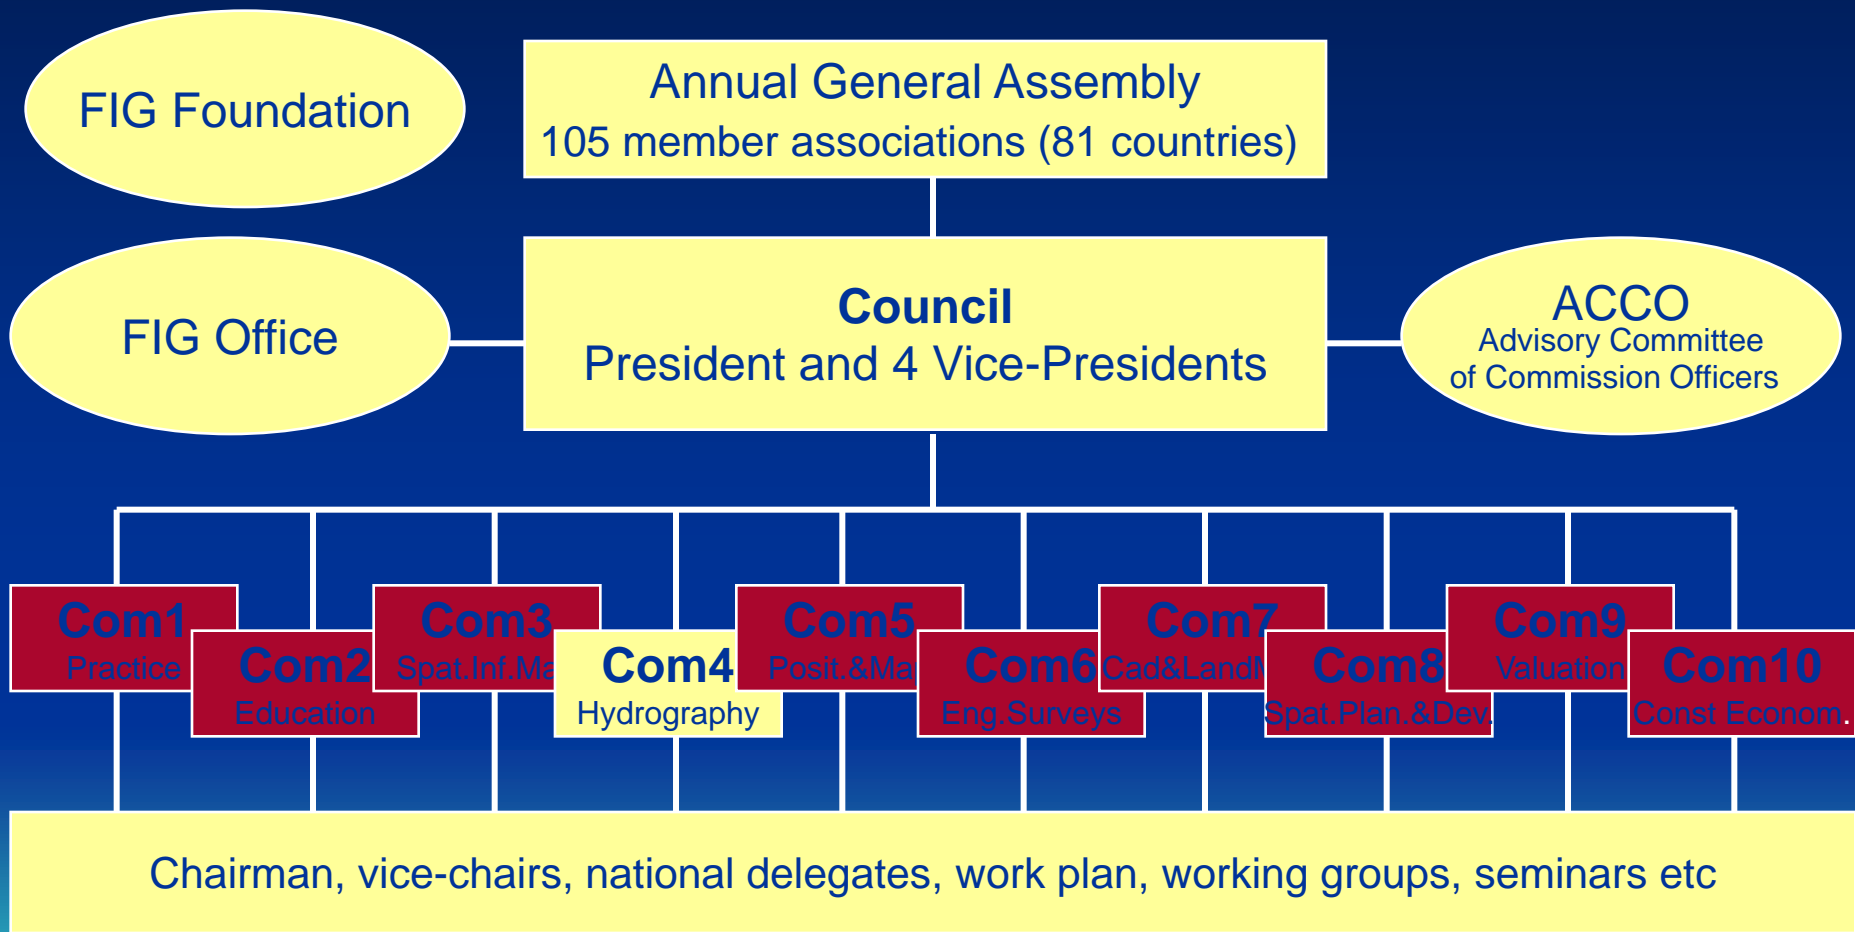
FIG Foundation

Annual General Assembly
105 member associations (81 countries)

FIG Office

Council
President and 4 Vice-Presidents

ACCO
Advisory Committee
of Commission Officers

Com1
Practice

Com2
Education

Com3
Spat.Inf.Ma

Com4
Hydrography

Com5
Posit.&Ma

Com6
Eng.Surveys

Com7
Cad&LandM

Com8
Spat.Plan.&Dev.

Com9
Valuation

Com10
Const Econom.

Chairman, vice-chairs, national delegates, work plan, working groups, seminars etc